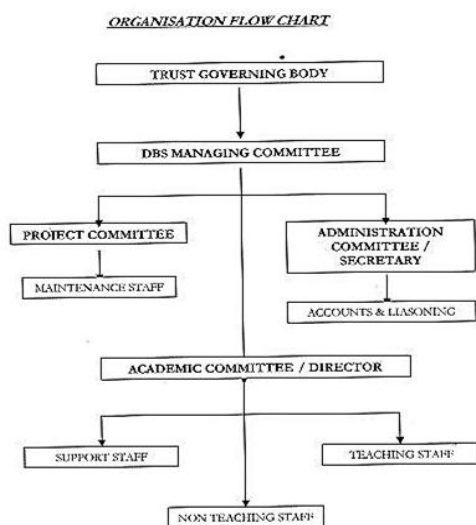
ORGANISATION FLOW CHART

TRUST GOVERNING BODY

DBS MANAGING COMMITTEE

PROJECT COMMITTEE

ADMINISTRATION COMMITTEE / SECRETARY

MAINTENANCE STAFF

ACCOUNTS & LIASONING

ACADEMIC COMMITTEE / DIRECTOR

SUPPORT STAFF

TEACHING STAFF

NON TEACHING STAFF